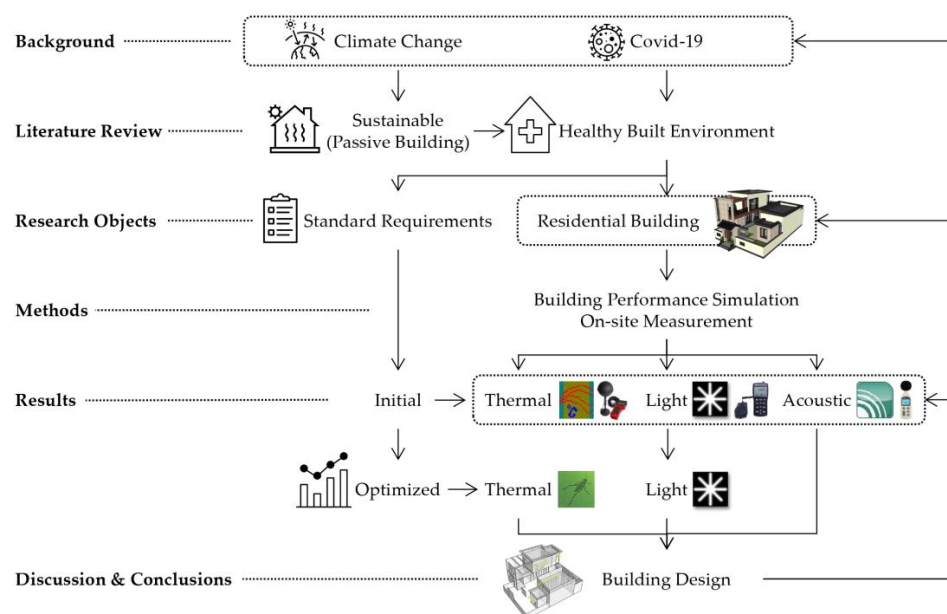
Background

Climate Change

Covid-19

Literature Review

Sustainable (Passive Building)

Healthy Built Environment

Research Objects

Standard Requirements

Residential Building

Methods

Building Performance Simulation
On-site Measurement

Results

Initial

Thermal

Light

Acoustic

Optimized

Thermal

Light

Discussion & Conclusions

Building Design